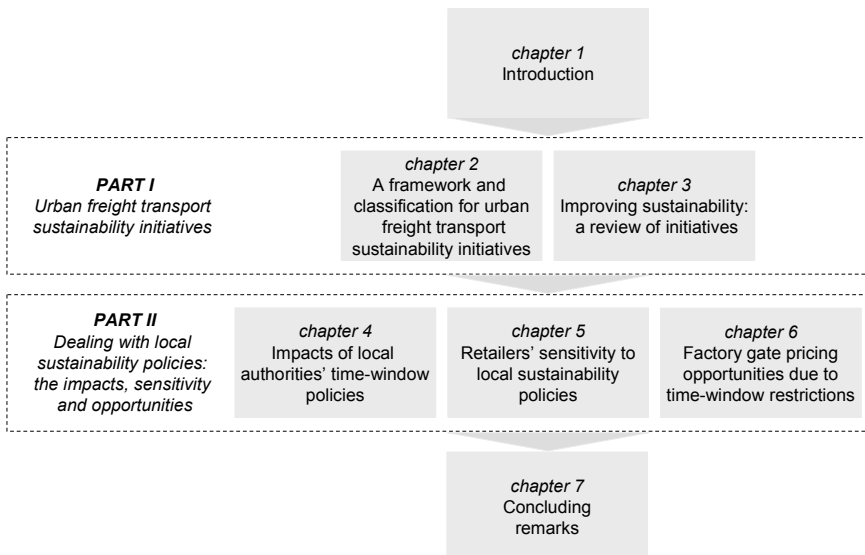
chapter 1
Introduction

PART I
Urban freight transport sustainability initiatives

chapter 2
A framework and classification for urban freight transport sustainability initiatives

chapter 3
Improving sustainability: a review of initiatives

PART II
Dealing with local sustainability policies: the impacts, sensitivity and opportunities

chapter 4
Impacts of local authorities' time-window policies

chapter 5
Retailers' sensitivity to local sustainability policies

chapter 6
Factory gate pricing opportunities due to time-window restrictions

chapter 7
Concluding remarks